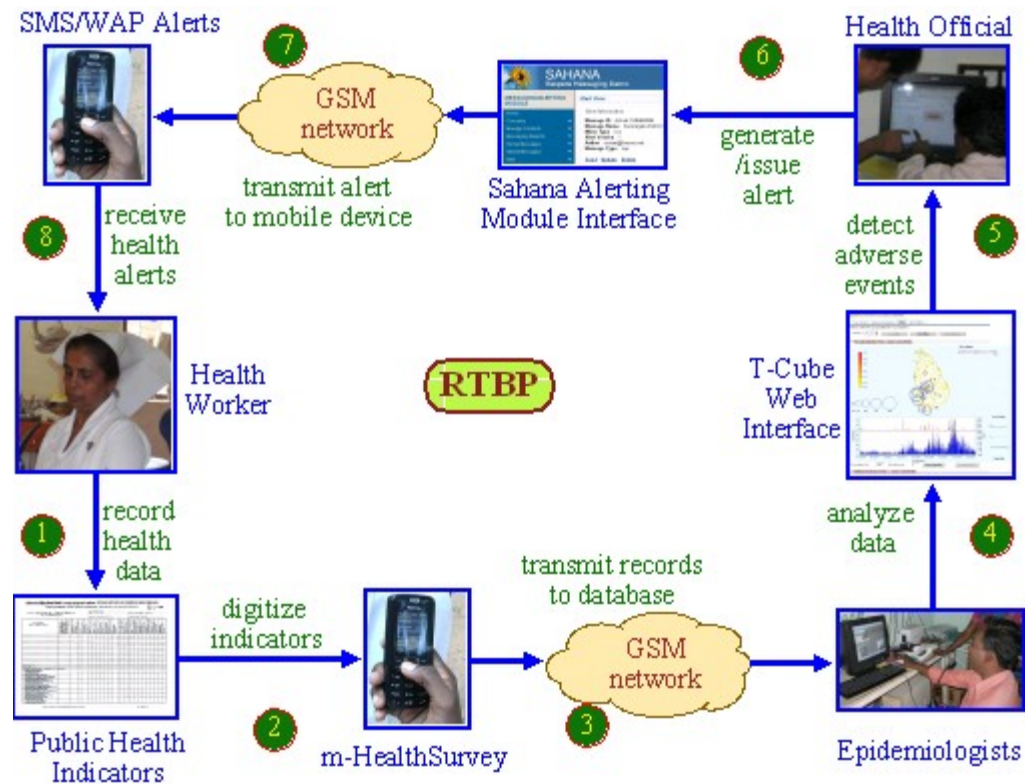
SMS/WAP Alerts

7

GSM network

transmit alert to mobile device

SAHANA

Sahana Alerting Module Interface

6

generate /issue alert

Health Official

8

receive health alerts

Health Worker

RTBP

detect adverse events

5

T-Cube Web Interface

1

record health data

digitize indicators

transmit records to database

GSM network

analyze data

4

Public Health Indicators

2

m-HealthSurvey

3

Epidemiologists